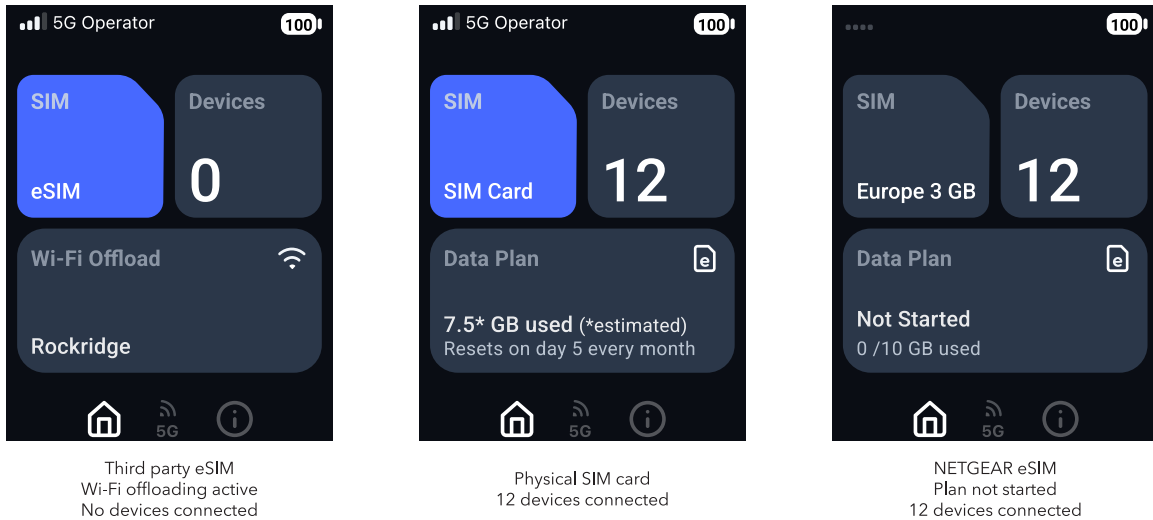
5G Operator 100

SIM
eSIM

Devices
0

Wi-Fi Offload
Rockridge

5G

Third party eSIM
Wi-Fi offloading active
No devices connected

5G Operator 100

SIM
SIM Card

Devices
12

Data Plan
7.5* GB used (*estimated)
Resets on day 5 every month

5G

Physical SIM card
12 devices connected

100

SIM
Europe 3 GB

Devices
12

Data Plan
Not Started
0 /10 GB used

5G

NETGEAR eSIM
Plan not started
12 devices connected